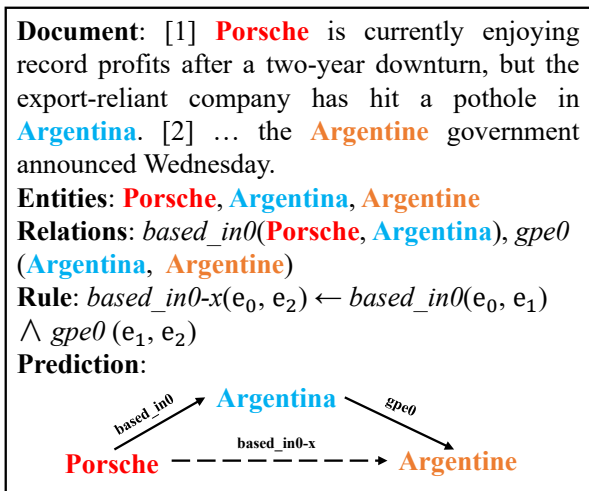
**Document**: [1] **Porsche** is currently enjoying record profits after a two-year downturn, but the export-reliant company has hit a pothole in **Argentina**. [2] … the **Argentine** government announced Wednesday.

**Entities**: **Porsche**, **Argentina**, **Argentine**

**Relations**: *based_in0*(**Porsche**, **Argentina**), *gpe0* (**Argentina**, **Argentine**)

**Rule**: *based_in0-x*($e_0$, $e_2$) $\leftarrow$ *based_in0*($e_0$, $e_1$) $\wedge$ *gpe0* ($e_1$, $e_2$)

**Prediction**:

based_in0

Argentina

gpe0

based_in0-x

Porsche

Argentine